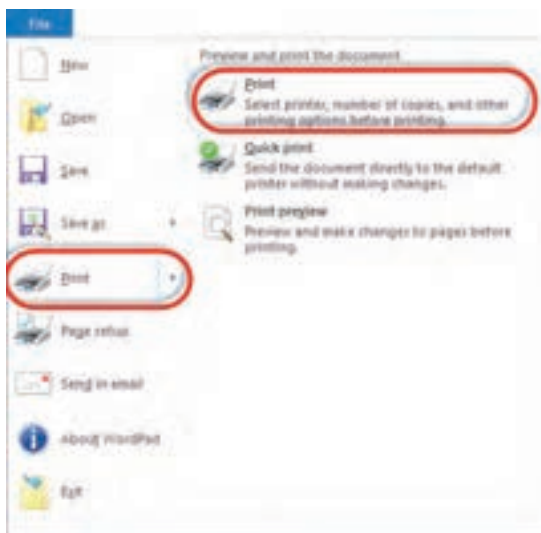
File

New

Open

Save

Save as

Print

Page setup

Send in email

About WordPad

Exit

Preview and print the document

Print
Select printer, number of copies, and other printing options before printing.

Quick print
Send the document directly to the default printer without making changes.

Print preview
Preview and make changes to pages before printing.